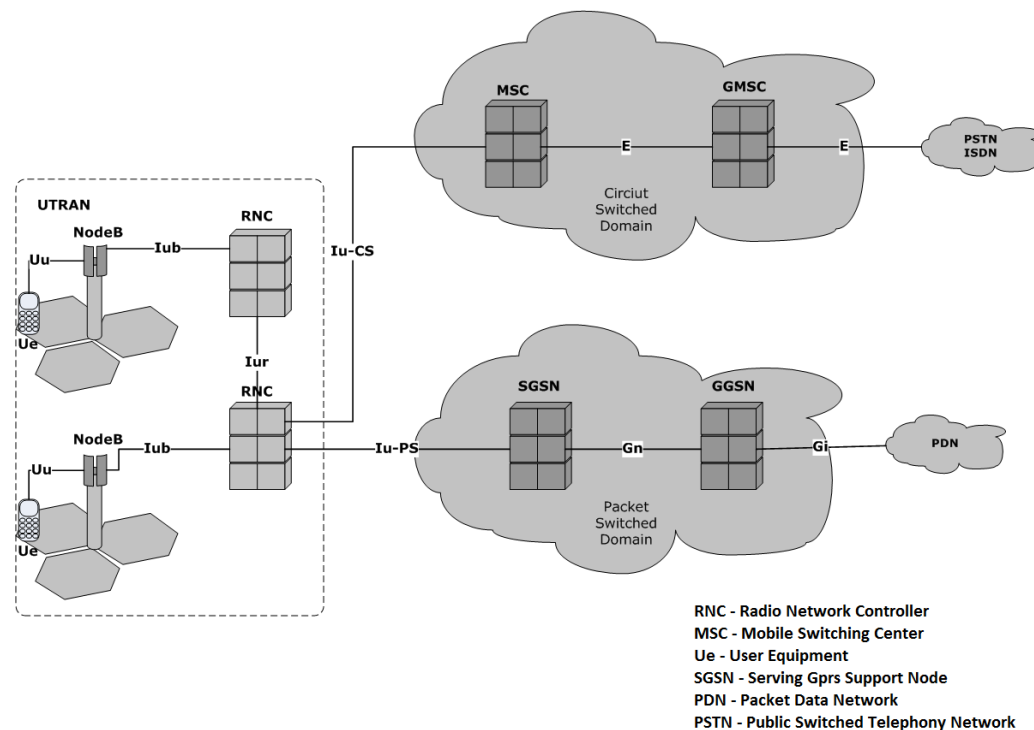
MSC

GMSC

E

E

PSTN
ISDN

Circiut Switched Domain

UTRAN

RNC

NodeB

Iub

Iu-CS

Uu

Ue

Iur

RNC

SGSN

GGSN

NodeB

Iub

Iu-PS

Gn

Gi

PDN

Uu

Ue

Packet Switched Domain

RNC - Radio Network Controller
MSC - Mobile Switching Center
Ue - User Equipment
SGSN - Serving Gprs Support Node
PDN - Packet Data Network
PSTN - Public Switched Telephony Network